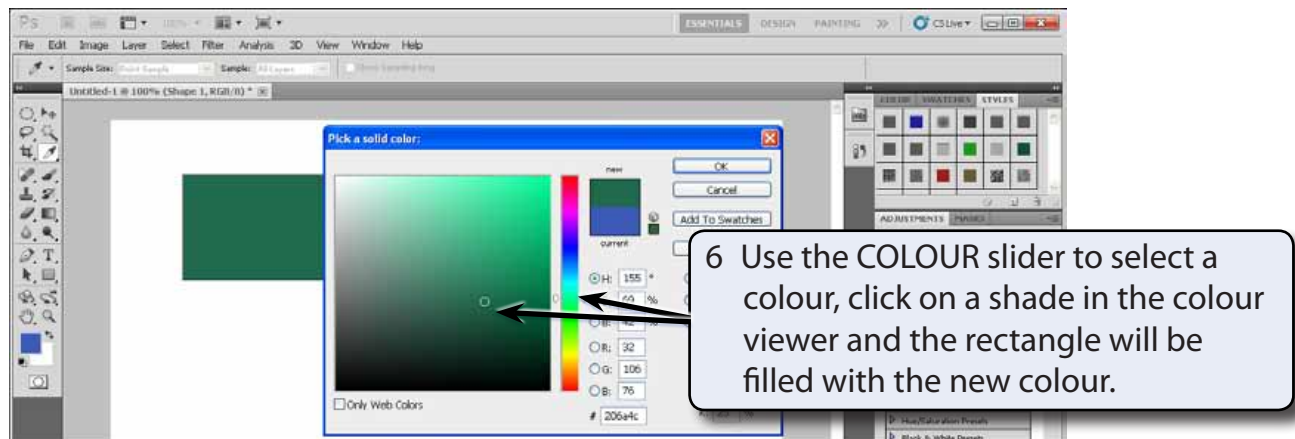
Ps

ESSENTIALS DESIGN PAINTING >> CS Live

File Edit Image Layer Select Filter Analysis 3D View Window Help

Sample Size: Point Sample Sample: All Layers

Untitled-1 @ 100% (Shape 1, RGB/8) *

COLOR SWATCHES STYLES

ADJUSTMENTS MASKS

Pick a solid color:

new

current

OK

Cancel

Add To Swatches

H: 155 °

69 %

B: 42 %

R: 32

G: 106

B: 76

# 206a4c

Only Web Colors

Hue/Saturation Presets

Black & White Presets

6 Use the COLOUR slider to select a colour, click on a shade in the colour viewer and the rectangle will be filled with the new colour.